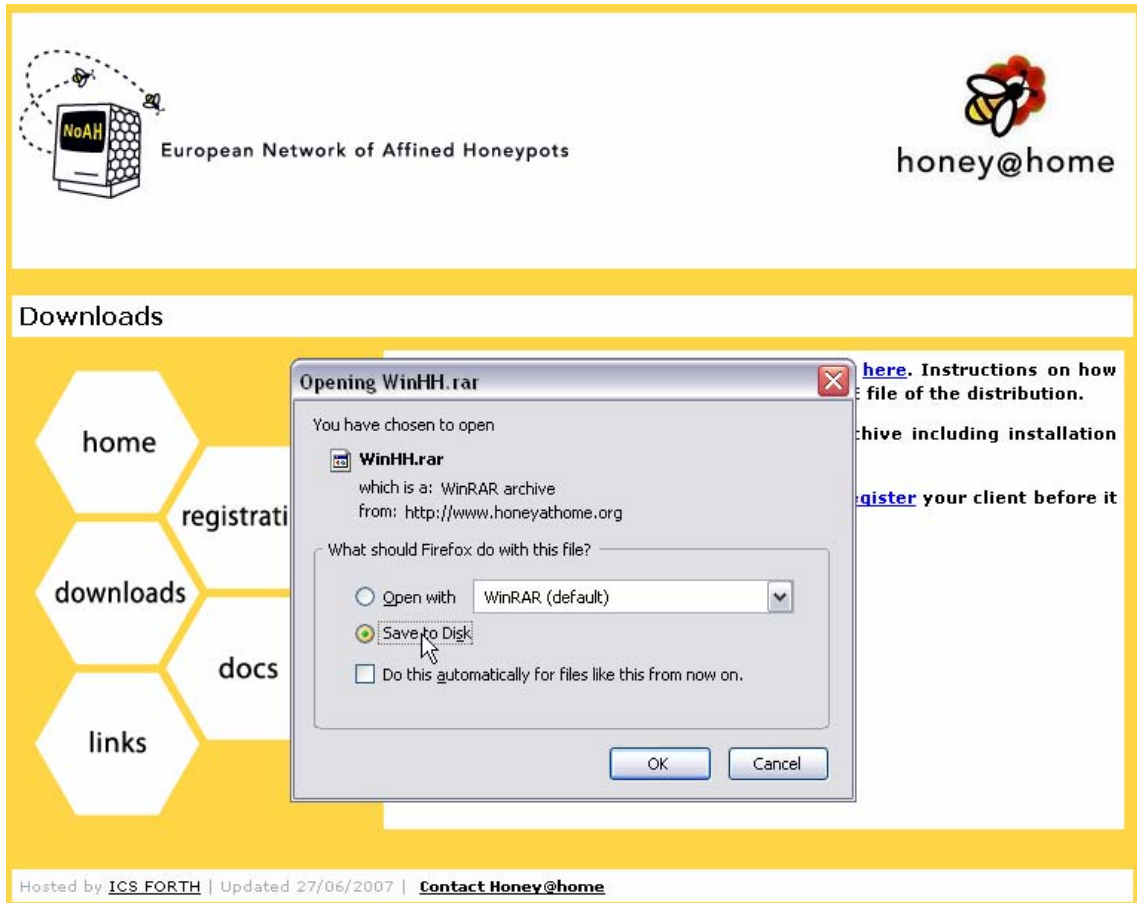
NoAH

European Network of Affined Honeypots

honey@home

Downloads

home

registrati

downloads

docs

links

here. Instructions on how
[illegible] file of the distribution.

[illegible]hive including installation

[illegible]egister your client before it

Opening WinHH.rar

You have chosen to open

WinHH.rar

which is a: WinRAR archive

from: http://www.honeyathome.org

What should Firefox do with this file?

Open with WinRAR (default)

Save to Disk

Do this automatically for files like this from now on.

OK Cancel

Hosted by ICS FORTH | Updated 27/06/2007 | Contact Honey@home